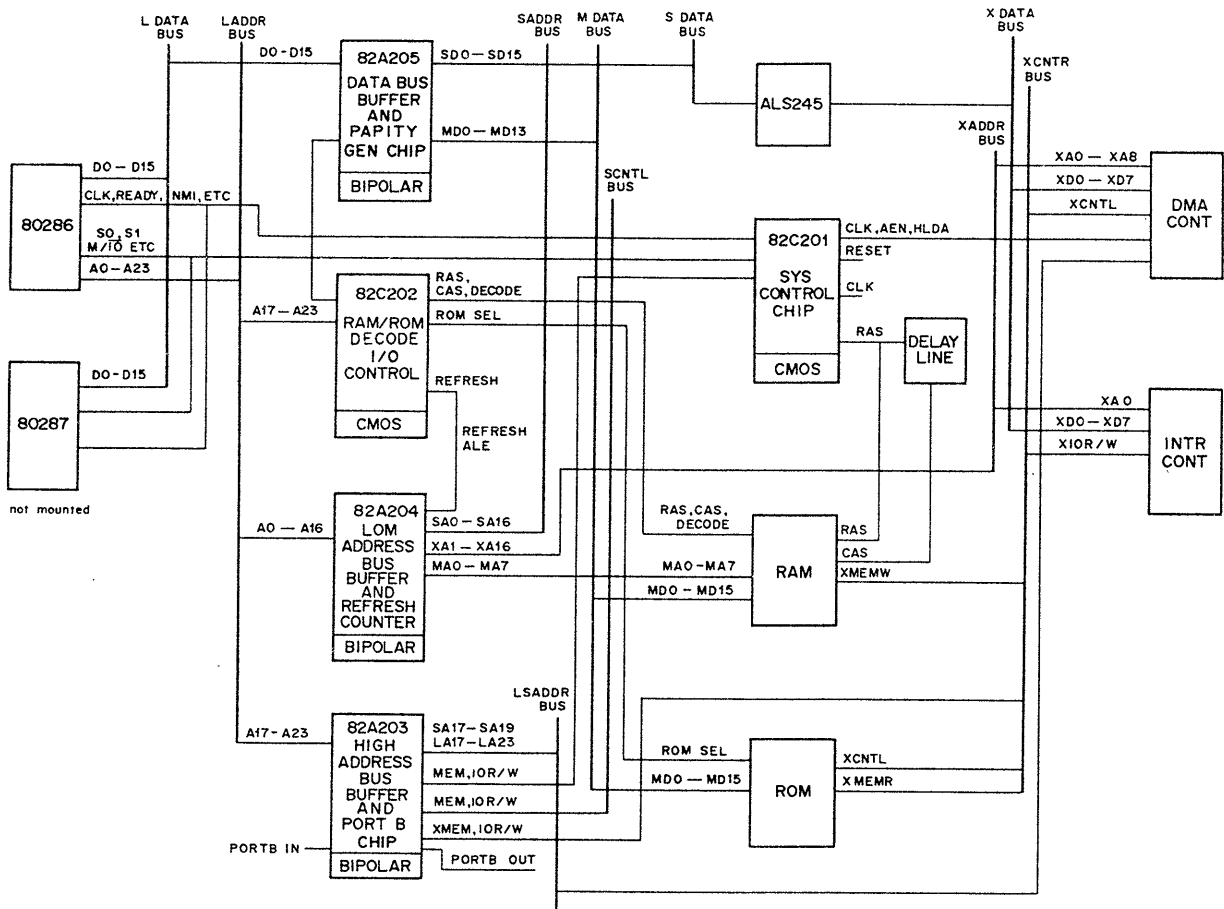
L DATA BUS
LADDR BUS
SADDR BUS
M DATA BUS
S DATA BUS
X DATA BUS
XCNTR BUS
XADDR BUS
SCNTL BUS
LSADDR BUS

D0-D15
82A205
DATA BUS BUFFER AND PAPITY GEN CHIP
BIPOLAR
SD0—SD15
MD0—MD13

ALS245

80286
D0 — D15
CLK, READY, NMI, ETC
S0, S1
M/$\overline{IO}$ ETC
A0—A23

80287
D0-D15
not mounted

A17—A23
82C202
RAM/ROM DECODE I/O CONTROL
CMOS
RAS, CAS, DECODE
ROM SEL
REFRESH
REFRESH ALE

82C201
SYS CONTROL CHIP
CMOS
CLK, AEN, HLDA
RESET
CLK
RAS

DELAY LINE

XA0 — XA8
XD0 — XD7
XCNTL
DMA CONT

XA 0
XD0 — XD7
XIOR/W
INTR CONT

A0 — A16
82A204
LOM ADDRESS BUS BUFFER AND REFRESH COUNTER
BIPOLAR
SA0 — SA16
XA1 — XA16
MA0 — MA7

RAS, CAS, DECODE
MA0-MA7
MD0 - MD15
RAM
RAS
CAS
XMEMW

A17- A23
82A203
HIGH ADDRESS BUS BUFFER AND PORT B CHIP
BIPOLAR
SA17—SA19
LA17—LA23
MEM, IOR/W
MEM, IOR/W
XMEM, IOR/W
PORTB IN
PORTB OUT

ROM SEL
MD0 — MD15
ROM
XCNTL
XMEMR